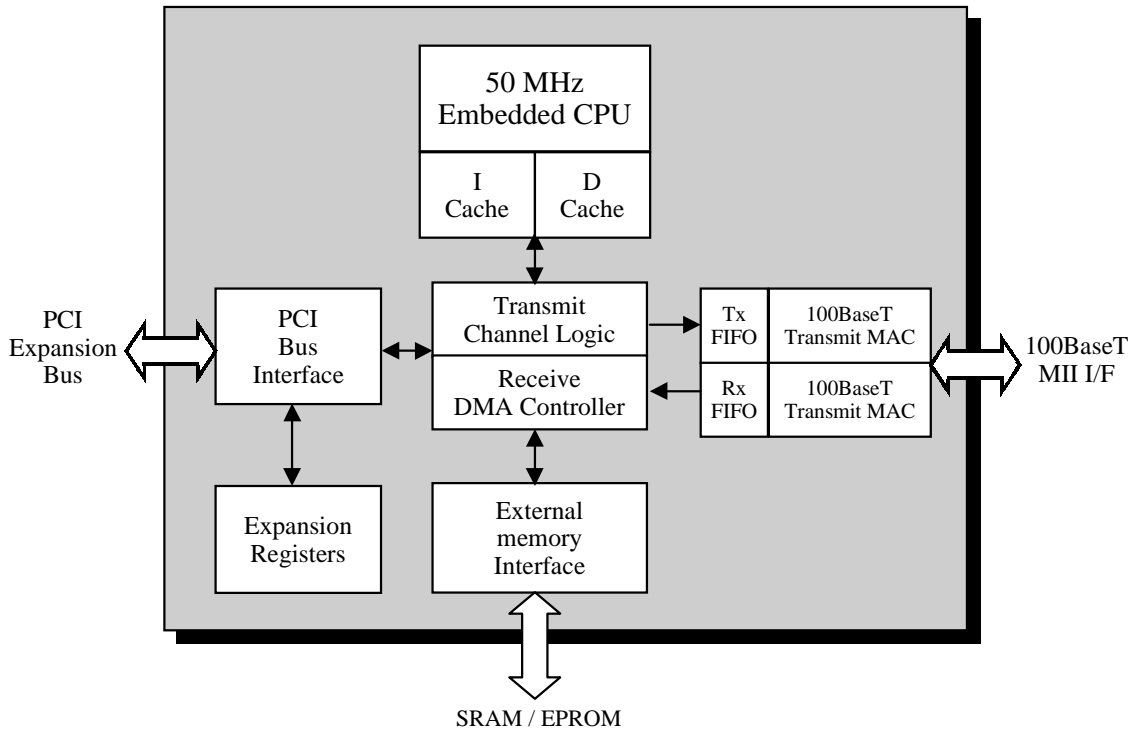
50 MHz
Embedded CPU

I
Cache

D
Cache

PCI
Expansion
Bus

PCI
Bus
Interface

Transmit
Channel Logic

Receive
DMA Controller

Tx
FIFO

100BaseT
Transmit MAC

Rx
FIFO

100BaseT
Transmit MAC

100BaseT
MII I/F

Expansion
Registers

External
memory
Interface

SRAM / EPROM